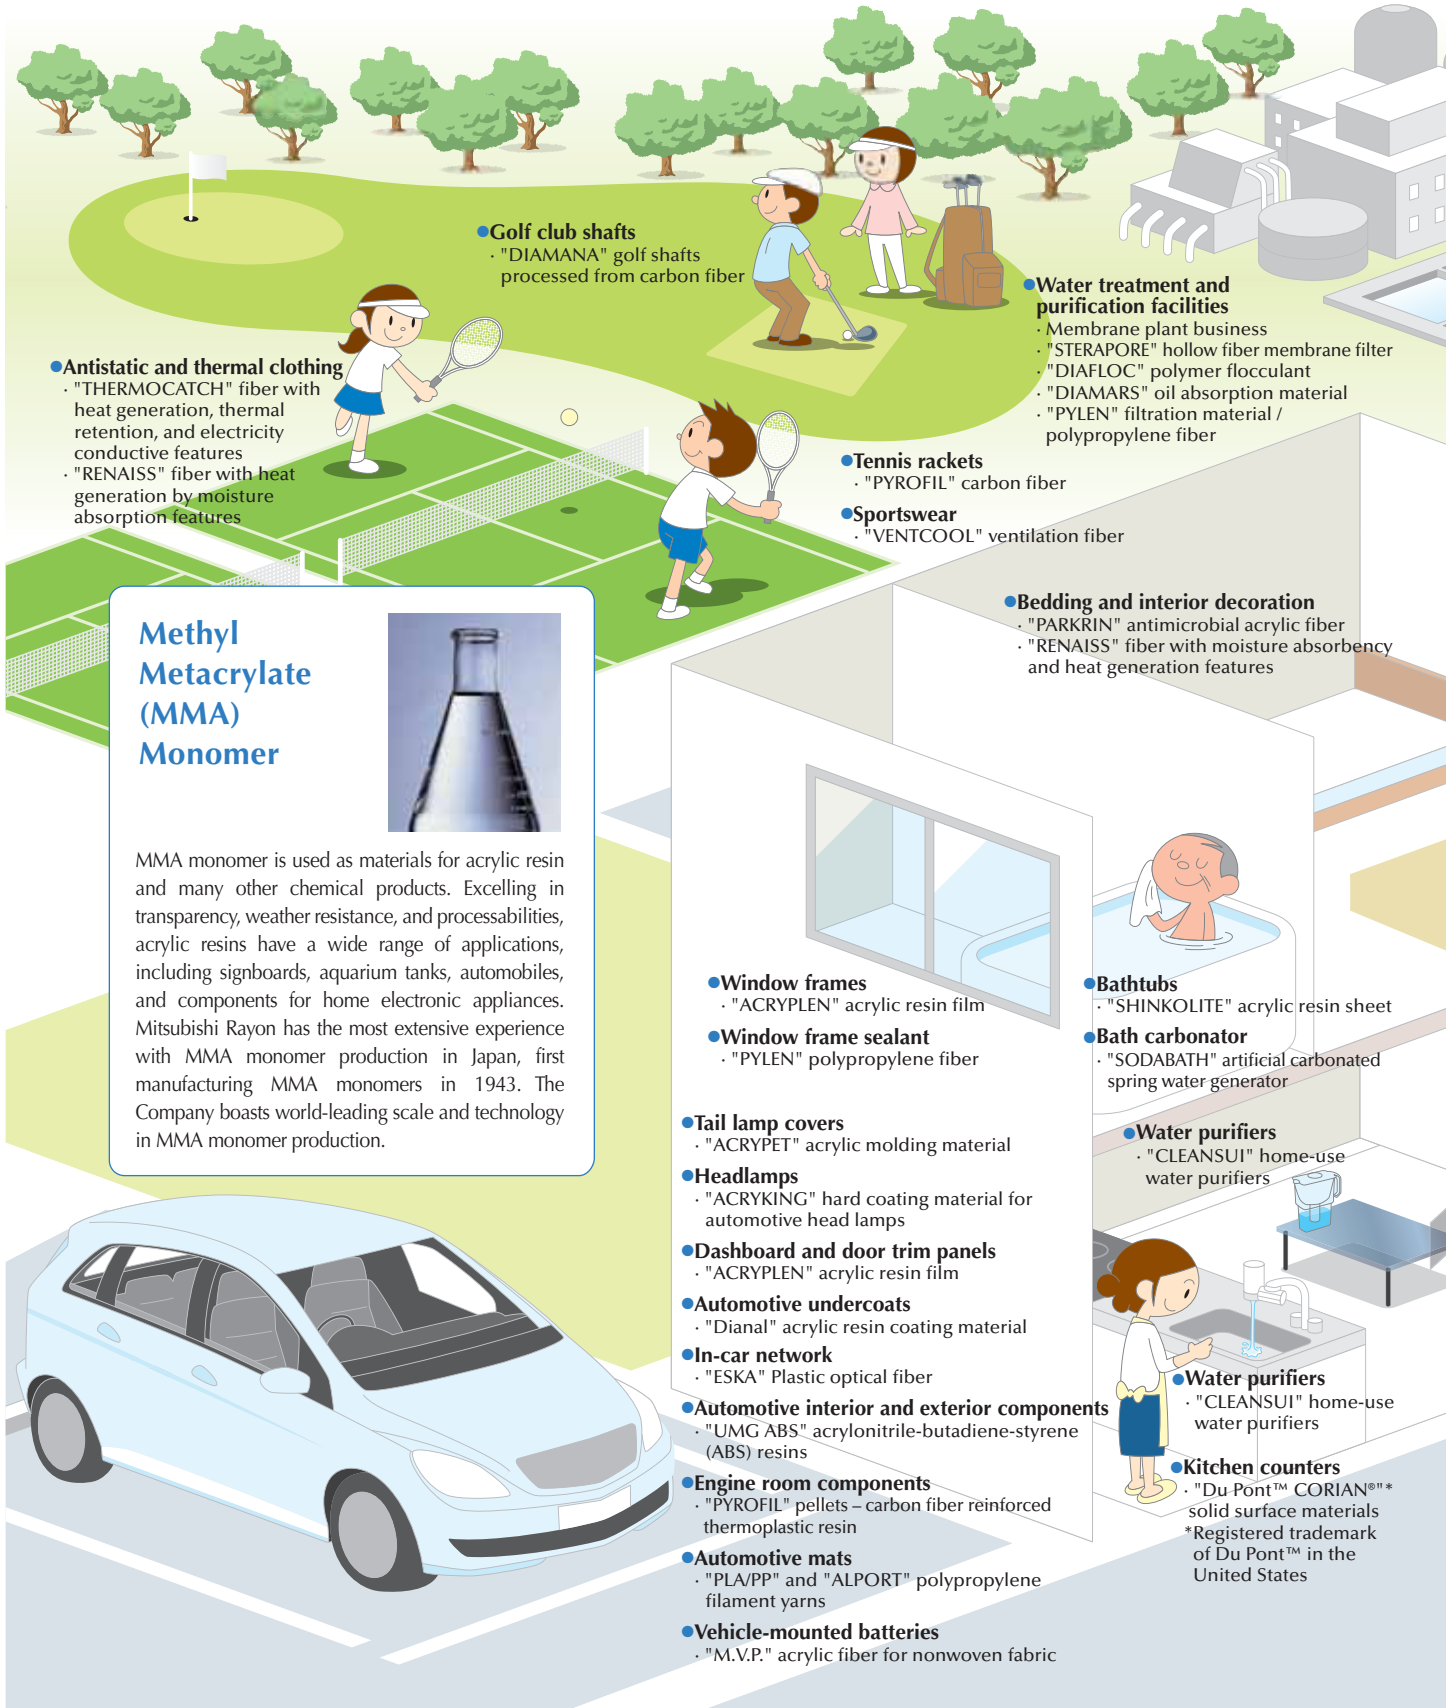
●Golf club shafts
· "DIAMANA" golf shafts processed from carbon fiber

●Water treatment and purification facilities
· Membrane plant business
· "STERAPORE" hollow fiber membrane filter
· "DIAFLOC" polymer flocculant
· "DIAMARS" oil absorption material
· "PYLEN" filtration material / polypropylene fiber

●Antistatic and thermal clothing
· "THERMOCATCH" fiber with heat generation, thermal retention, and electricity conductive features
· "RENAISS" fiber with heat generation by moisture absorption features

●Tennis rackets
· "PYROFIL" carbon fiber

●Sportswear
· "VENTCOOL" ventilation fiber

●Bedding and interior decoration
· "PARKRIN" antimicrobial acrylic fiber
· "RENAISS" fiber with moisture absorbency and heat generation features

Methyl Metacrylate (MMA) Monomer

MMA monomer is used as materials for acrylic resin and many other chemical products. Excelling in transparency, weather resistance, and processabilities, acrylic resins have a wide range of applications, including signboards, aquarium tanks, automobiles, and components for home electronic appliances. Mitsubishi Rayon has the most extensive experience with MMA monomer production in Japan, first manufacturing MMA monomers in 1943. The Company boasts world-leading scale and technology in MMA monomer production.

●Window frames
· "ACRYPLEN" acrylic resin film

●Window frame sealant
· "PYLEN" polypropylene fiber

●Bathtubs
· "SHINKOLITE" acrylic resin sheet

●Bath carbonator
· "SODABATH" artificial carbonated spring water generator

●Tail lamp covers
· "ACRYPET" acrylic molding material

●Headlamps
· "ACRYKING" hard coating material for automotive head lamps

●Dashboard and door trim panels
· "ACRYPLEN" acrylic resin film

●Automotive undercoats
· "Dianal" acrylic resin coating material

●In-car network
· "ESKA" Plastic optical fiber

●Automotive interior and exterior components
· "UMG ABS" acrylonitrile-butadiene-styrene (ABS) resins

●Engine room components
· "PYROFIL" pellets – carbon fiber reinforced thermoplastic resin

●Automotive mats
· "PLA/PP" and "ALPORT" polypropylene filament yarns

●Vehicle-mounted batteries
· "M.V.P." acrylic fiber for nonwoven fabric

●Water purifiers
· "CLEANSUI" home-use water purifiers

●Water purifiers
· "CLEANSUI" home-use water purifiers

●Kitchen counters
· "Du Pont™ CORIAN®"* solid surface materials
*Registered trademark of Du Pont™ in the United States